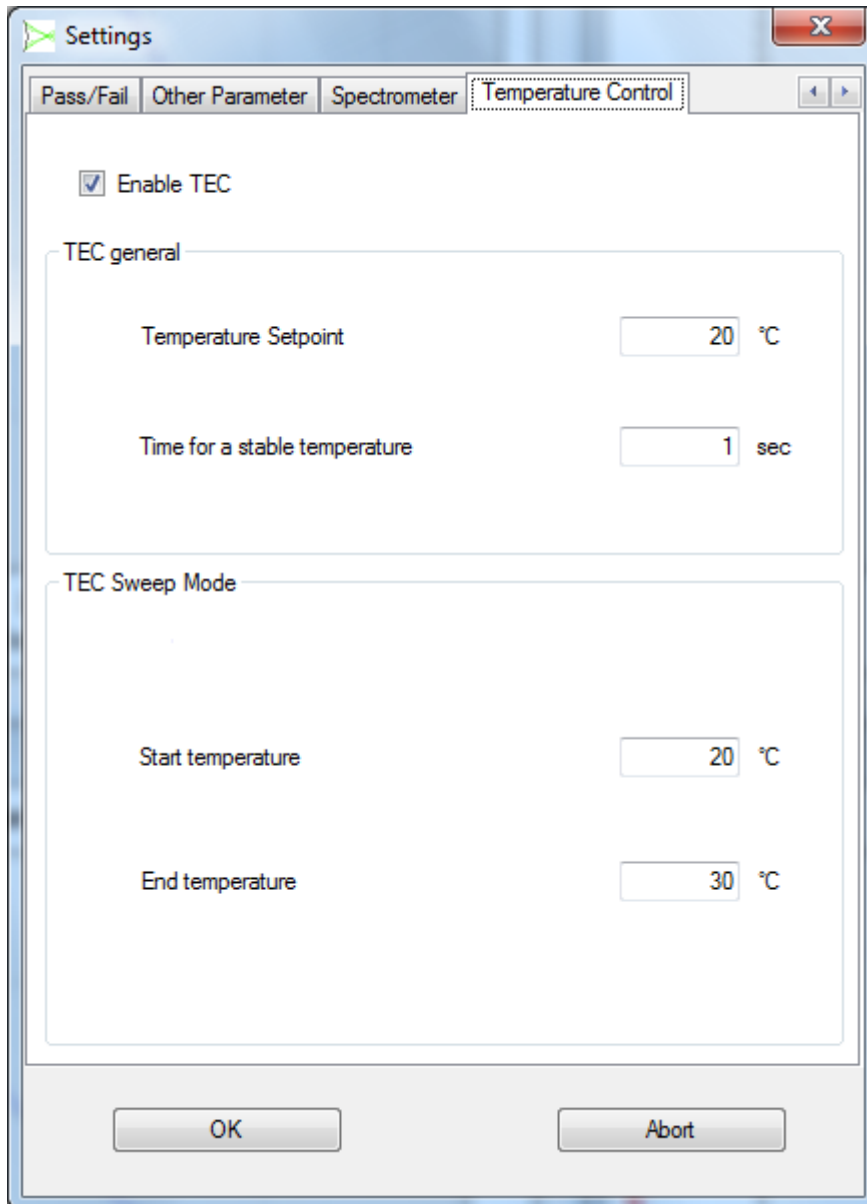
Settings

Pass/Fail | Other Parameter | Spectrometer | Temperature Control

Enable TEC

TEC general

Temperature Setpoint 20 °C

Time for a stable temperature 1 sec

TEC Sweep Mode

Start temperature 20 °C

End temperature 30 °C

OK

Abort